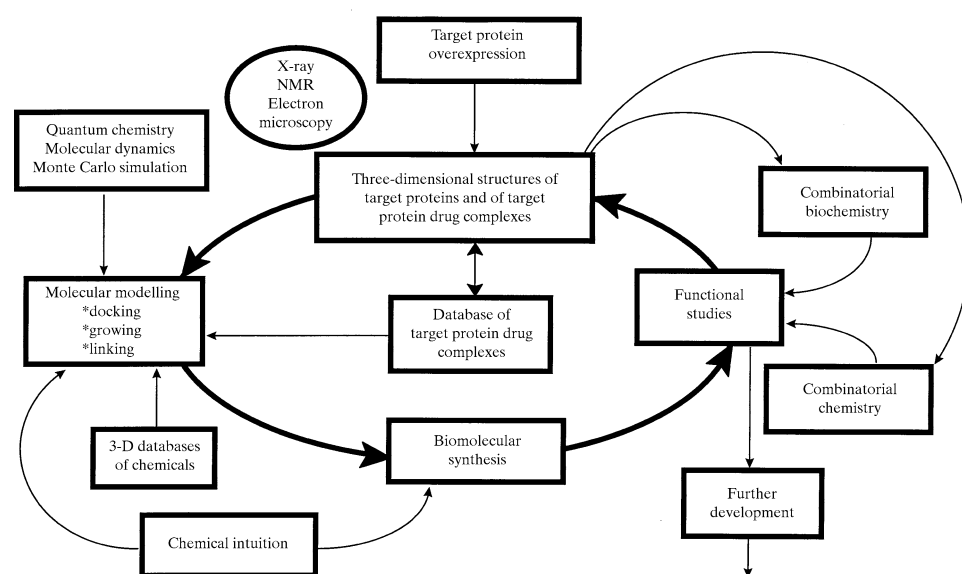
Target protein overexpression

X-ray
NMR
Electron microscopy

Quantum chemistry
Molecular dynamics
Monte Carlo simulation

Three-dimensional structures of target proteins and of target protein drug complexes

Combinatorial biochemistry

Molecular modelling
*docking
*growing
*linking

Database of target protein drug complexes

Functional studies

Combinatorial chemistry

3-D databases of chemicals

Biomolecular synthesis

Further development

Chemical intuition